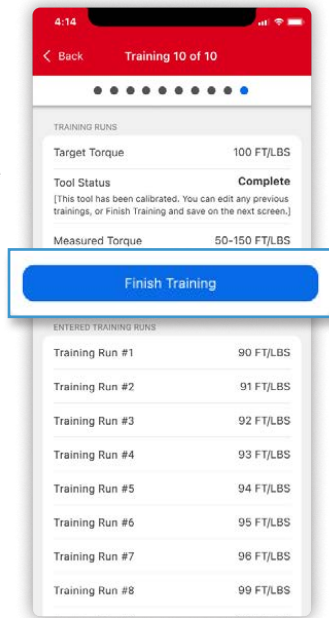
4:14

Back
Training 10 of 10

TRAINING RUNS

Target Torque 100 FT/LBS

Tool Status Complete

[This tool has been calibrated. You can edit any previous trainings, or Finish Training and save on the next screen.]

Measured Torque 50-150 FT/LBS

Finish Training

ENTERED TRAINING RUNS

| | |
|---|---|
| Training Run #1 | 90 FT/LBS |
| Training Run #2 | 91 FT/LBS |
| Training Run #3 | 92 FT/LBS |
| Training Run #4 | 93 FT/LBS |
| Training Run #5 | 94 FT/LBS |
| Training Run #6 | 95 FT/LBS |
| Training Run #7 | 96 FT/LBS |
| Training Run #8 | 99 FT/LBS |